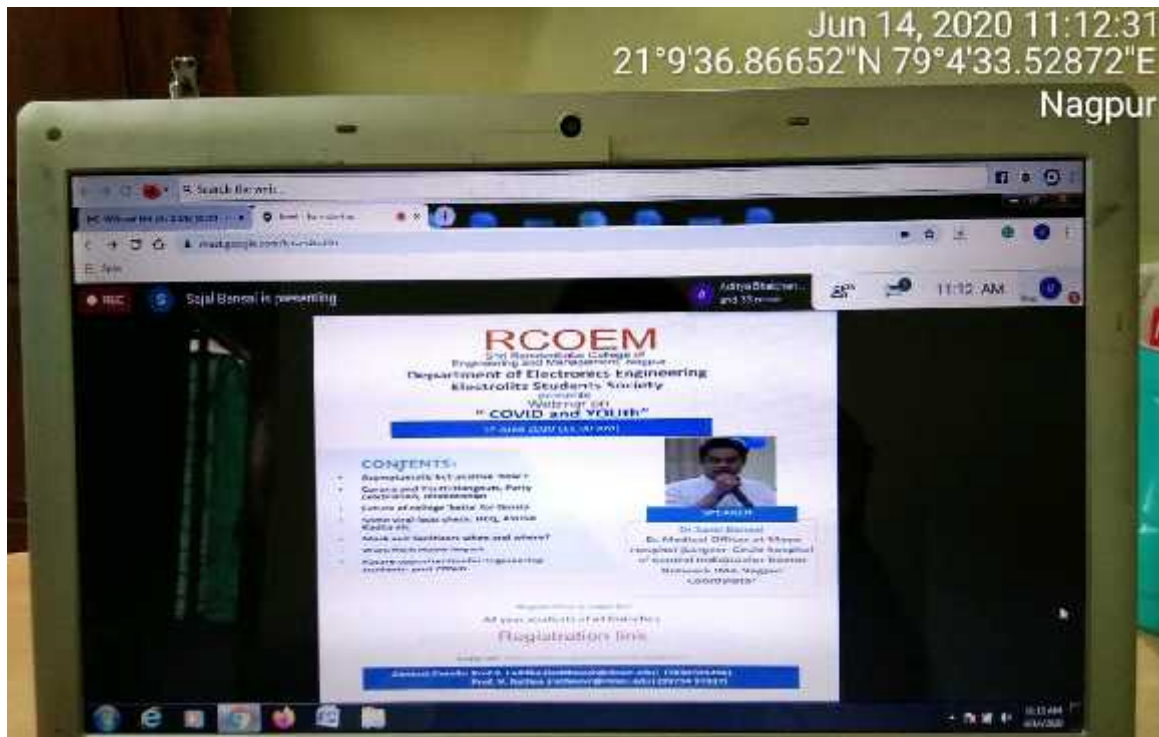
Jun 14, 2020 11:12:31
21°9'36.86652"N 79°4'33.52872"E
Nagpur

Search the web

meet.google.com/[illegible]

REC

Sajal Bansal is presenting

Aditya Bhalchan... and 33 more

11:12 AM

RCOEM
Shri Ramdeobaba College of Engineering and Management, Nagpur
Department of Electronics Engineering
Electrolitz Students Society
presents
Webinar on
" COVID and YOUth"
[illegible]

CONTENTS:
Asymptomatic but positive "now"
Corona and Youth:Hangouts, Party celebration, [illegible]
Future of college 'katta' for Youth
Some viral fact check: HCQ, Arsenic Album etc.
Mask and Sanitizers: when and where?
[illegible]
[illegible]

SPEAKER
Dr Sahil Bansal
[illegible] Medical Officer at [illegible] hospital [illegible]
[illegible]

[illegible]
All year students of all branches
Registration link
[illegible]
Contact Details: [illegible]
Prof. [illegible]